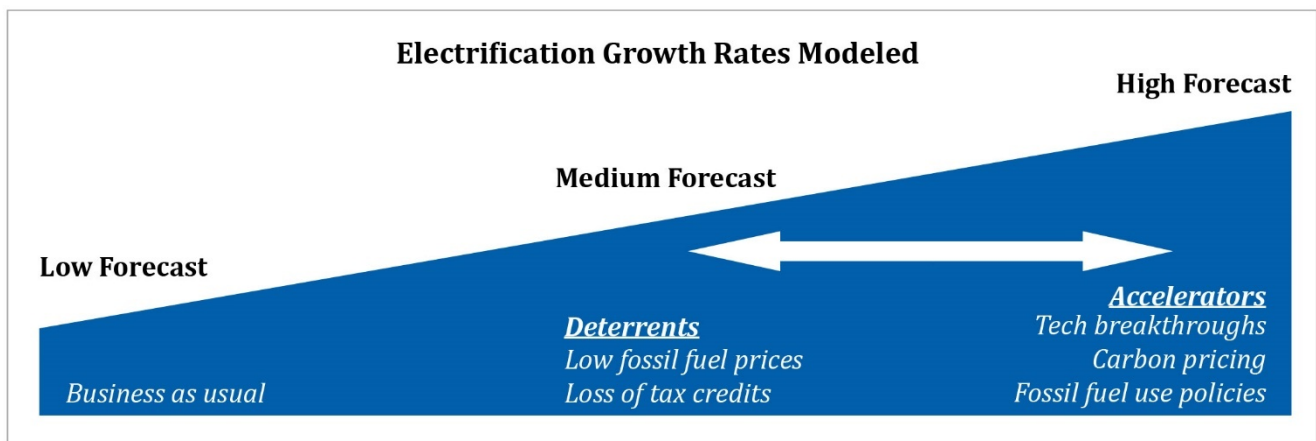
Electrification Growth Rates Modeled

High Forecast

Medium Forecast

Low Forecast

Business as usual

Deterrents
Low fossil fuel prices
Loss of tax credits

Accelerators
Tech breakthroughs
Carbon pricing
Fossil fuel use policies